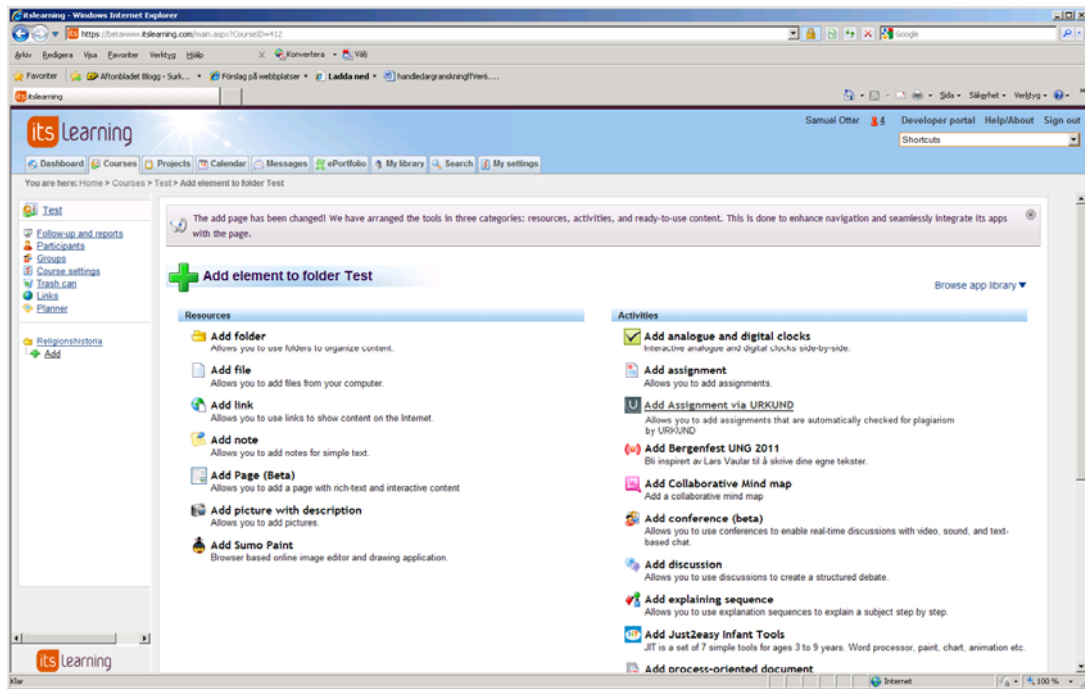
itslearning - Windows Internet Explorer

https://betawww.itslearning.com/main.aspx?CourseID=412

Google

Arkiv Redigera Visa Favoriter Verktyg Hjälp

Konvertera Välj

Favoriter Aftonbladet Blogg - Surk... Förslag på webbplatser Ladda ned handledargranskningf Verk...

itslearning

Sida Säkerhet Verktyg

its learning

Samuel Otter 4 Developer portal Help/About Sign out

Shortcuts

Dashboard Courses Projects Calendar Messages ePortfolio My library Search My settings

You are here: Home > Courses > Test > Add element to folder Test

Test

Follow-up and reports
Participants
Groups
Course settings
Trash can
Links
Planner

Religionshistoria
Add

The add page has been changed! We have arranged the tools in three categories: resources, activities, and ready-to-use content. This is done to enhance navigation and seamlessly integrate its apps with the page.

Add element to folder Test

Browse app library

Resources

Add folder
Allows you to use folders to organize content.

Add file
Allows you to add files from your computer.

Add link
Allows you to use links to show content on the Internet.

Add note
Allows you to add notes for simple text.

Add Page (Beta)
Allows you to add a page with rich-text and interactive content

Add picture with description
Allows you to add pictures.

Add Sumo Paint
Browser based online image editor and drawing application.

Activities

Add analogue and digital clocks
Interactive analogue and digital clocks side-by-side.

Add assignment
Allows you to add assignments.

Add Assignment via URKUND
Allows you to add assignments that are automatically checked for plagiarism by URKUND

Add Bergenfest UNG 2011
Bli inspirert av Lars Vaular til å skrive dine egne tekster.

Add Collaborative Mind map
Add a collaborative mind map

Add conference (beta)
Allows you to use conferences to enable real-time discussions with video, sound, and text-based chat.

Add discussion
Allows you to use discussions to create a structured debate.

Add explaining sequence
Allows you to use explanation sequences to explain a subject step by step.

Add Just2easy Infant Tools
JIT is a set of 7 simple tools for ages 3 to 9 years. Word processor, paint, chart, animation etc.

Add process-oriented document

its learning

Klar

Internet

100 %